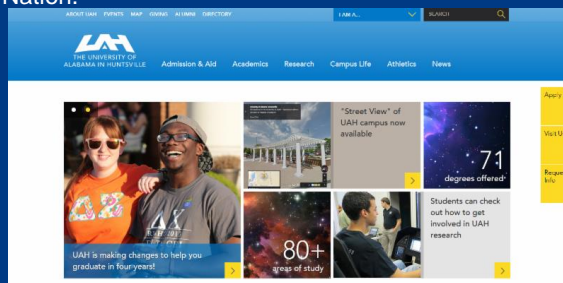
Nation.

ABOUT UAH EVENTS MAP GIVING ALUMNI DIRECTORY

I AM A...

SEARCH

UAH
THE UNIVERSITY OF ALABAMA IN HUNTSVILLE

Admission & Aid Academics Research Campus Life Athletics News

"Street View" of UAH campus now available

71
degrees offered

UAH is making changes to help you graduate in four years!

80+
areas of study

Students can check out how to get involved in UAH research

Apply

Visit U

Reque Info